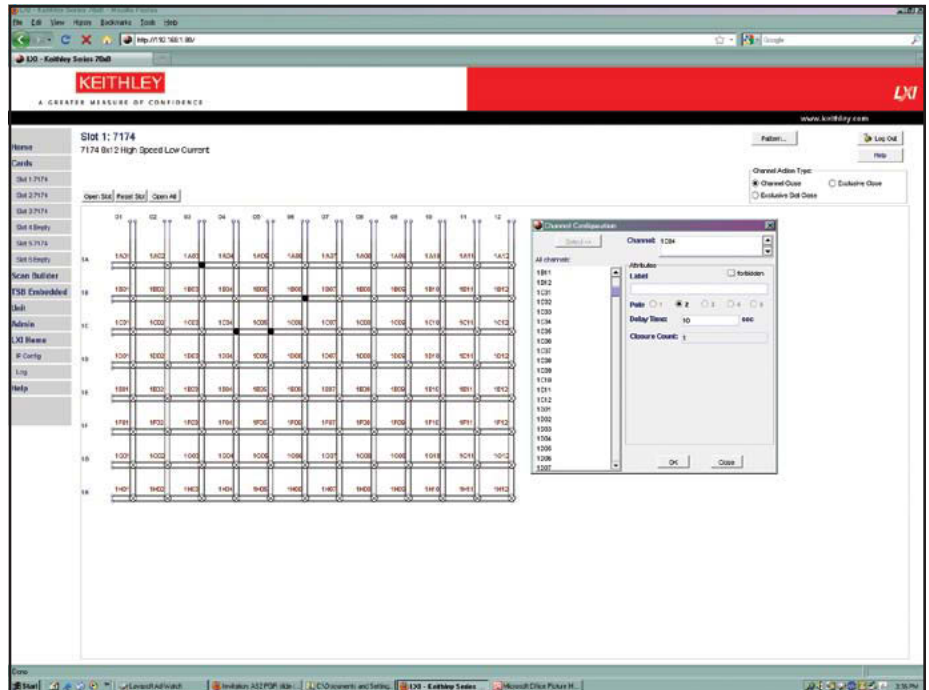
File Edit View History Bookmarks Tools Help

http://192.168.1.80/

LXI - Keithley Series 70x0

KEITHLEY
A GREATER MEASURE OF CONFIDENCE

LXI

www.keithley.com

Home
Cards
Slot 1:7174
Slot 2:7174
Slot 3:7174
Slot 4:Empty
Slot 5:7174
Slot 6:Empty
Scan Builder
TSB Embedded
Unit
Admin
LXI Home
IP Config
Log
Help

Slot 1: 7174
7174 8x12 High Speed Low Current

Pattern...
Log Out
Help

Channel Action Type
Channel Close
Exclusive Close
Exclusive Slot Close

Open Slot
Reset Slot
Open All

| | 01 | 02 | 03 | 04 | 05 | 06 | 07 | 08 | 09 | 10 | 11 | 12 |
|---|---|---|---|---|---|---|---|---|---|---|---|---|
| 1A | 1A01 | 1A02 | 1A03 | 1A04 | 1A05 | 1A06 | 1A07 | 1A08 | 1A09 | 1A10 | 1A11 | 1A12 |
| 1B | 1B01 | 1B02 | 1B03 | 1B04 | 1B05 | 1B06 | 1B07 | 1B08 | 1B09 | 1B10 | 1B11 | 1B12 |
| 1C | 1C01 | 1C02 | 1C03 | 1C04 | 1C05 | 1C06 | 1C07 | 1C08 | 1C09 | 1C10 | 1C11 | 1C12 |
| 1D | 1D01 | 1D02 | 1D03 | 1D04 | 1D05 | 1D06 | 1D07 | 1D08 | 1D09 | 1D10 | 1D11 | 1D12 |
| 1E | 1E01 | 1E02 | 1E03 | 1E04 | 1E05 | 1E06 | 1E07 | 1E08 | 1E09 | 1E10 | 1E11 | 1E12 |
| 1F | 1F01 | 1F02 | 1F03 | 1F04 | 1F05 | 1F06 | 1F07 | 1F08 | 1F09 | 1F10 | 1F11 | 1F12 |
| 1G | 1G01 | 1G02 | 1G03 | 1G04 | 1G05 | 1G06 | 1G07 | 1G08 | 1G09 | 1G10 | 1G11 | 1G12 |
| 1H | 1H01 | 1H02 | 1H03 | 1H04 | 1H05 | 1H06 | 1H07 | 1H08 | 1H09 | 1H10 | 1H11 | 1H12 |

Channel Configuration
Select >>
Channel: 1C04
All channels:
1B11
1B12
1C01
1C02
1C03
1C04
1C05
1C06
1C07
1C08
1C09
1C10
1C11
1C12
1D01
1D02
1D03
1D04
1D05
1D06
1D07
Attributes
Label
Forbidden
Pole: 1 2 3 4 5
Delay Time: 10 sec
Closure Count: 1
OK
Close

Done
Start
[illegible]